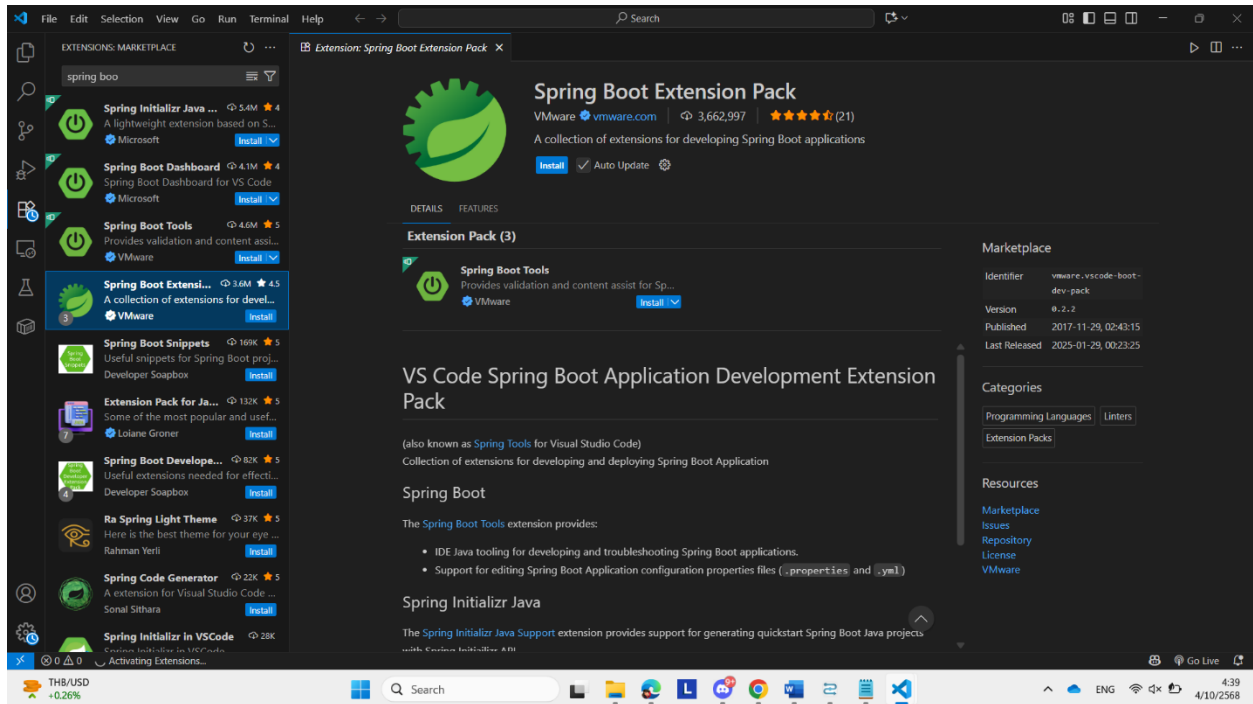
File Edit Selection View Go Run Terminal Help

Search

EXTENSIONS: MARKETPLACE

spring boo

Spring Initializr Java ... 5.4M ★ 4
A lightweight extension based on S...
Microsoft
Install

Spring Boot Dashboard 4.1M ★ 4
Spring Boot Dashboard for VS Code
Microsoft
Install

Spring Boot Tools 4.6M ★ 5
Provides validation and content assi...
VMware
Install

Spring Boot Extensi... 3.6M ★ 4.5
A collection of extensions for devel...
3
VMware
Install

Spring Boot Snippets 169K ★ 5
Useful snippets for Spring Boot proj...
Developer Soapbox
Install

Extension Pack for Ja... 132K ★ 5
Some of the most popular and usef...
7
Loiane Groner
Install

Spring Boot Develope... 82K ★ 5
Useful extensions needed for effecti...
4
Developer Soapbox
Install

Ra Spring Light Theme 37K ★ 5
Here is the best theme for your eye ...
Rahman Yerli
Install

Spring Code Generator 22K ★ 5
A extension for Visual Studio Code ...
Sonal Sithara
Install

Spring Initializr in VSCode 28K

Extension: Spring Boot Extension Pack ×

Spring Boot Extension Pack
VMware vmware.com | 3,662,997 | ★★★★★ (21)
A collection of extensions for developing Spring Boot applications
Install Auto Update

DETAILS FEATURES

Extension Pack (3)

Spring Boot Tools
Provides validation and content assist for Sp...
VMware
Install

VS Code Spring Boot Application Development Extension Pack

(also known as Spring Tools for Visual Studio Code)
Collection of extensions for developing and deploying Spring Boot Application

Spring Boot

The Spring Boot Tools extension provides:

- IDE Java tooling for developing and troubleshooting Spring Boot applications.
- Support for editing Spring Boot Application configuration properties files (.properties and .yml)

Spring Initializr Java

The Spring Initializr Java Support extension provides support for generating quickstart Spring Boot Java projects

Marketplace
| Identifier | vmware.vscode-boot-dev-pack |
|---|---|
| Version | 0.2.2 |
| Published | 2017-11-29, 02:43:15 |
| Last Released | 2025-01-29, 00:23:25 |

Categories
Programming Languages Linters Extension Packs

Resources
Marketplace
Issues
Repository
License
VMware

⊗ 0 ⚠ 0 Activating Extensions...
Go Live

THB/USD +0.26%
Search
ENG
4:39 4/10/2568